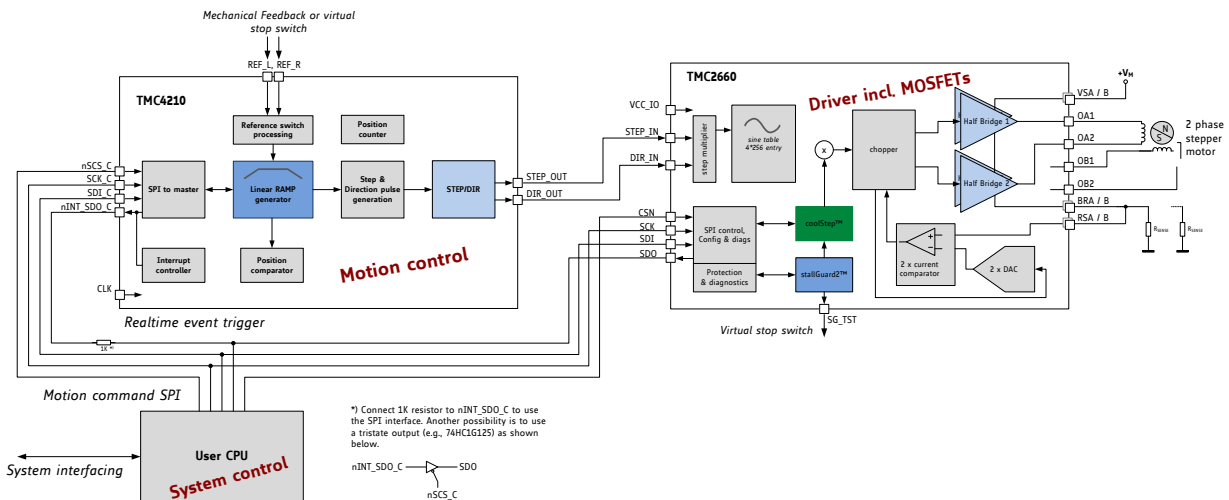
Mechanical Feedback or virtual stop switch

REF_L, REF_R

TMC4210

Reference switch processing

Position counter

nSCS_C
SCK_C
SDI_C
nINT_SDO_C

SPI to master

Linear RAMP generator

Step & Direction pulse generation

STEP/DIR

STEP_OUT
DIR_OUT

Interrupt controller

Position comparator

Motion control

CLK

Realtime event trigger

1K *)

Motion command SPI

TMC2660

Driver incl. MOSFETs

VCC_IO
STEP_IN
DIR_IN

step multiplier

sine table 4*256 entry

x

chopper

Half Bridge 1

Half Bridge 2

$+V_M$

VSA / B
OA1
OA2
OB1
OB2
BRA / B
RSA / B

N
S

2 phase stepper motor

$R_{SENSE}$
$R_{SENSE}$

CSN
SCK
SDI
SDO

SPI control, Config & diags

coolStep™

2 x current comparator

2 x DAC

Protection & diagnostics

stallGuard2™

SG_TST

Virtual stop switch

*) Connect 1K resistor to nINT_SDO_C to use the SPI interface. Another possibility is to use a tristate output (e.g., 74HC1G125) as shown below.

nINT_SDO_C
SDO
nSCS_C

User CPU

System control

System interfacing